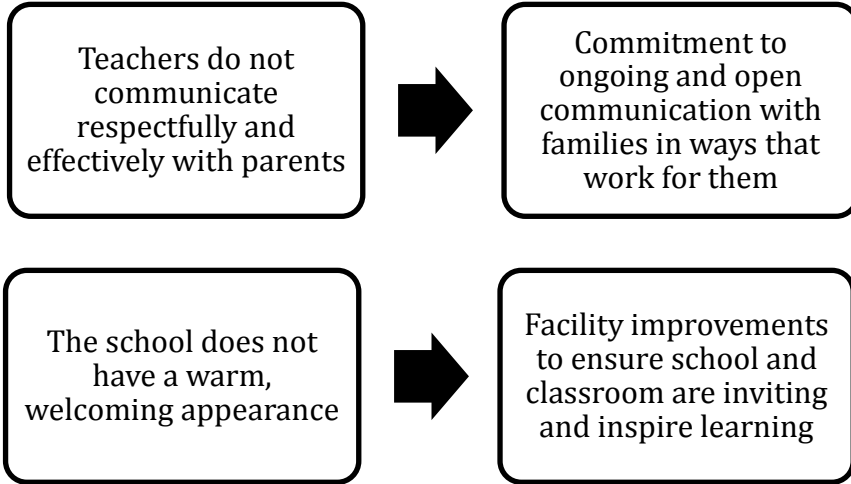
Teachers do not communicate respectfully and effectively with parents

Commitment to ongoing and open communication with families in ways that work for them

The school does not have a warm, welcoming appearance

Facility improvements to ensure school and classroom are inviting and inspire learning